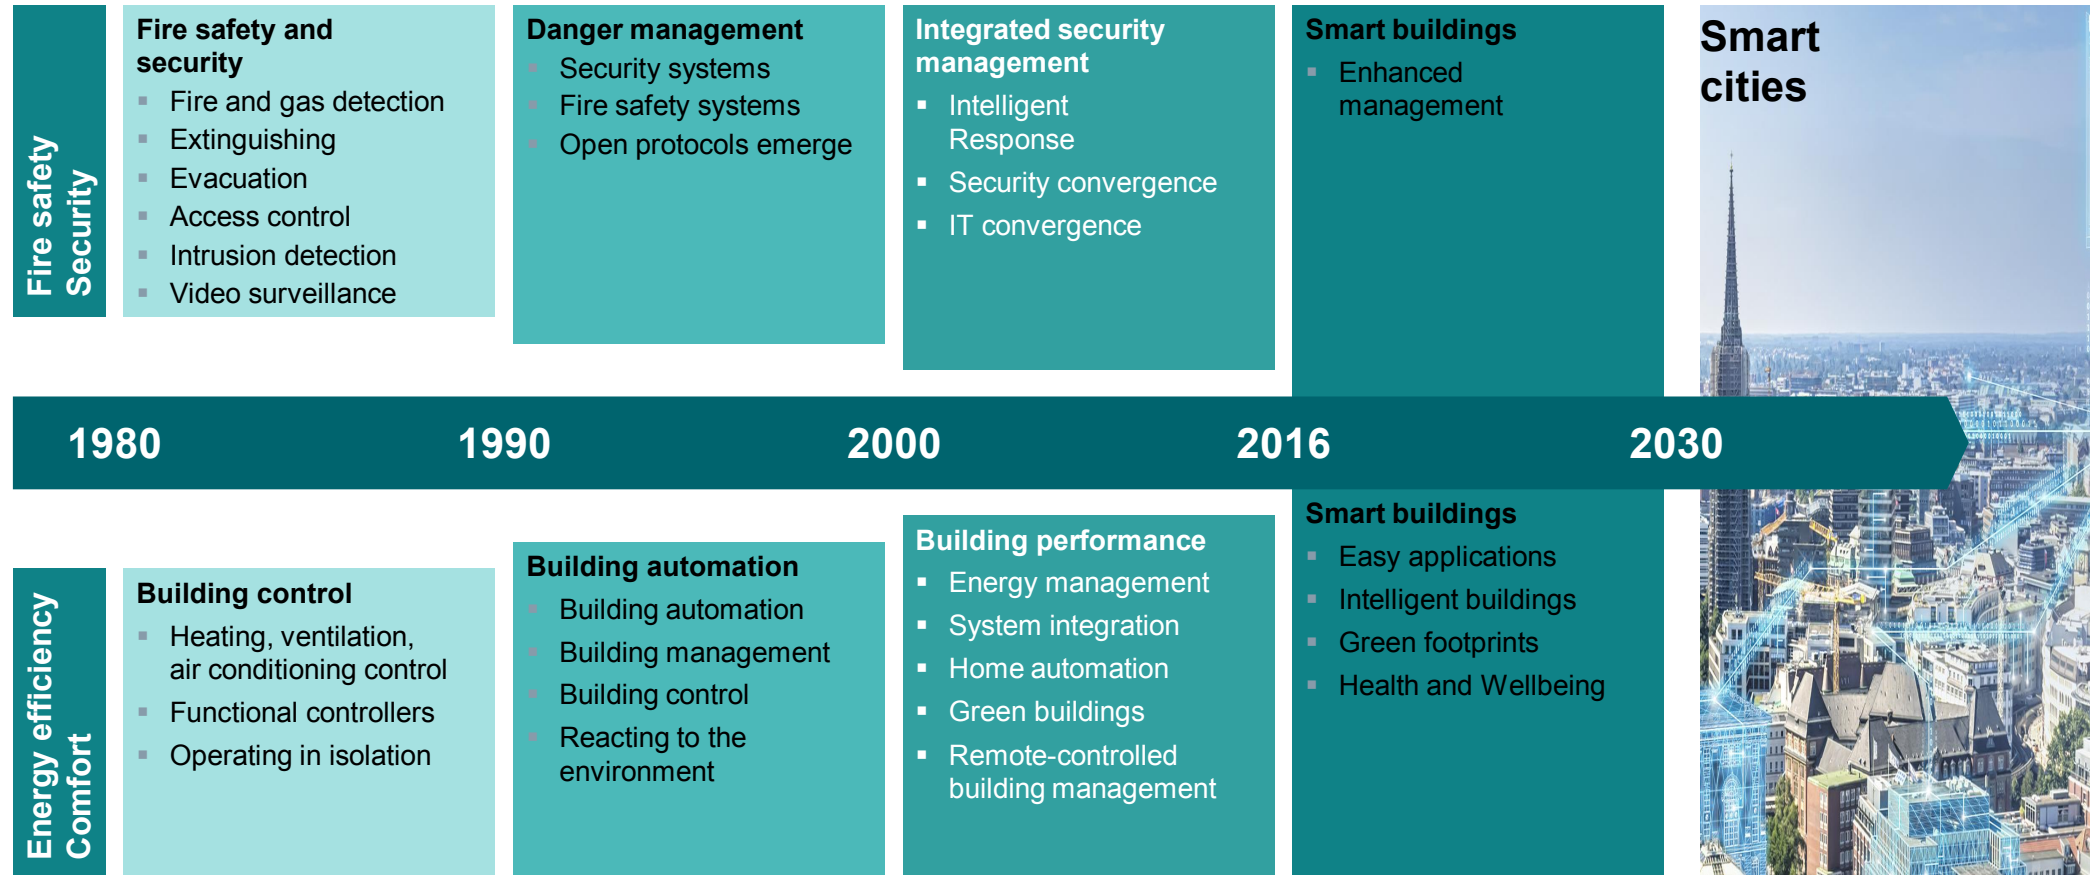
Fire safety
Security

Fire safety and security
- Fire and gas detection
- Extinguishing
- Evacuation
- Access control
- Intrusion detection
- Video surveillance

Danger management
- Security systems
- Fire safety systems
- Open protocols emerge

Integrated security management
- Intelligent Response
- Security convergence
- IT convergence

Smart buildings
- Enhanced management

Smart cities

1980 1990 2000 2016 2030

Energy efficiency
Comfort

Building control
- Heating, ventilation, air conditioning control
- Functional controllers
- Operating in isolation

Building automation
- Building automation
- Building management
- Building control
- Reacting to the environment

Building performance
- Energy management
- System integration
- Home automation
- Green buildings
- Remote-controlled building management

Smart buildings
- Easy applications
- Intelligent buildings
- Green footprints
- Health and Wellbeing